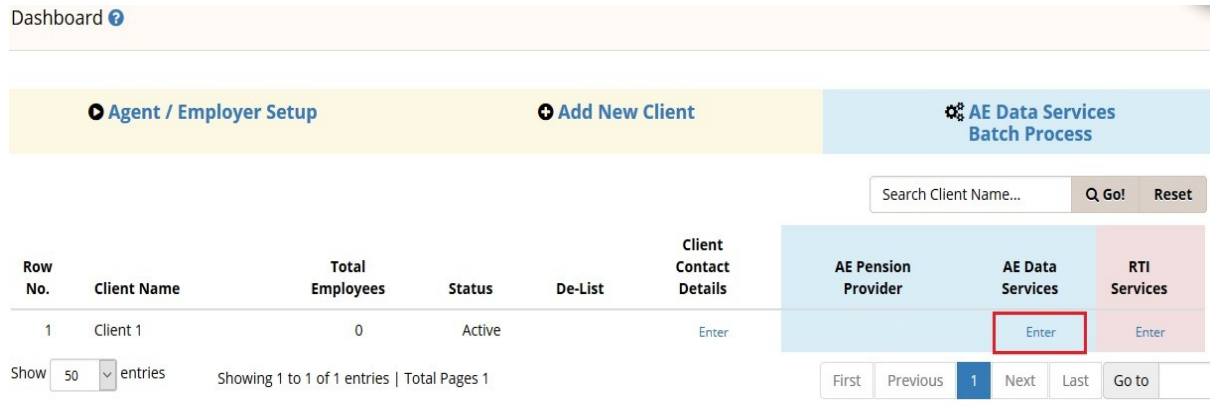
Dashboard

Agent / Employer Setup

Add New Client

AE Data Services Batch Process

Search Client Name...

Go!

Reset

| Row No. | Client Name | Total Employees | Status | De-List | Client Contact Details | AE Pension Provider | AE Data Services | RTI Services |
|---|---|---|---|---|---|---|---|---|
| 1 | Client 1 | 0 | Active | | Enter | | Enter | Enter |

Show 50 entries

Showing 1 to 1 of 1 entries | Total Pages 1

First Previous 1 Next Last Go to